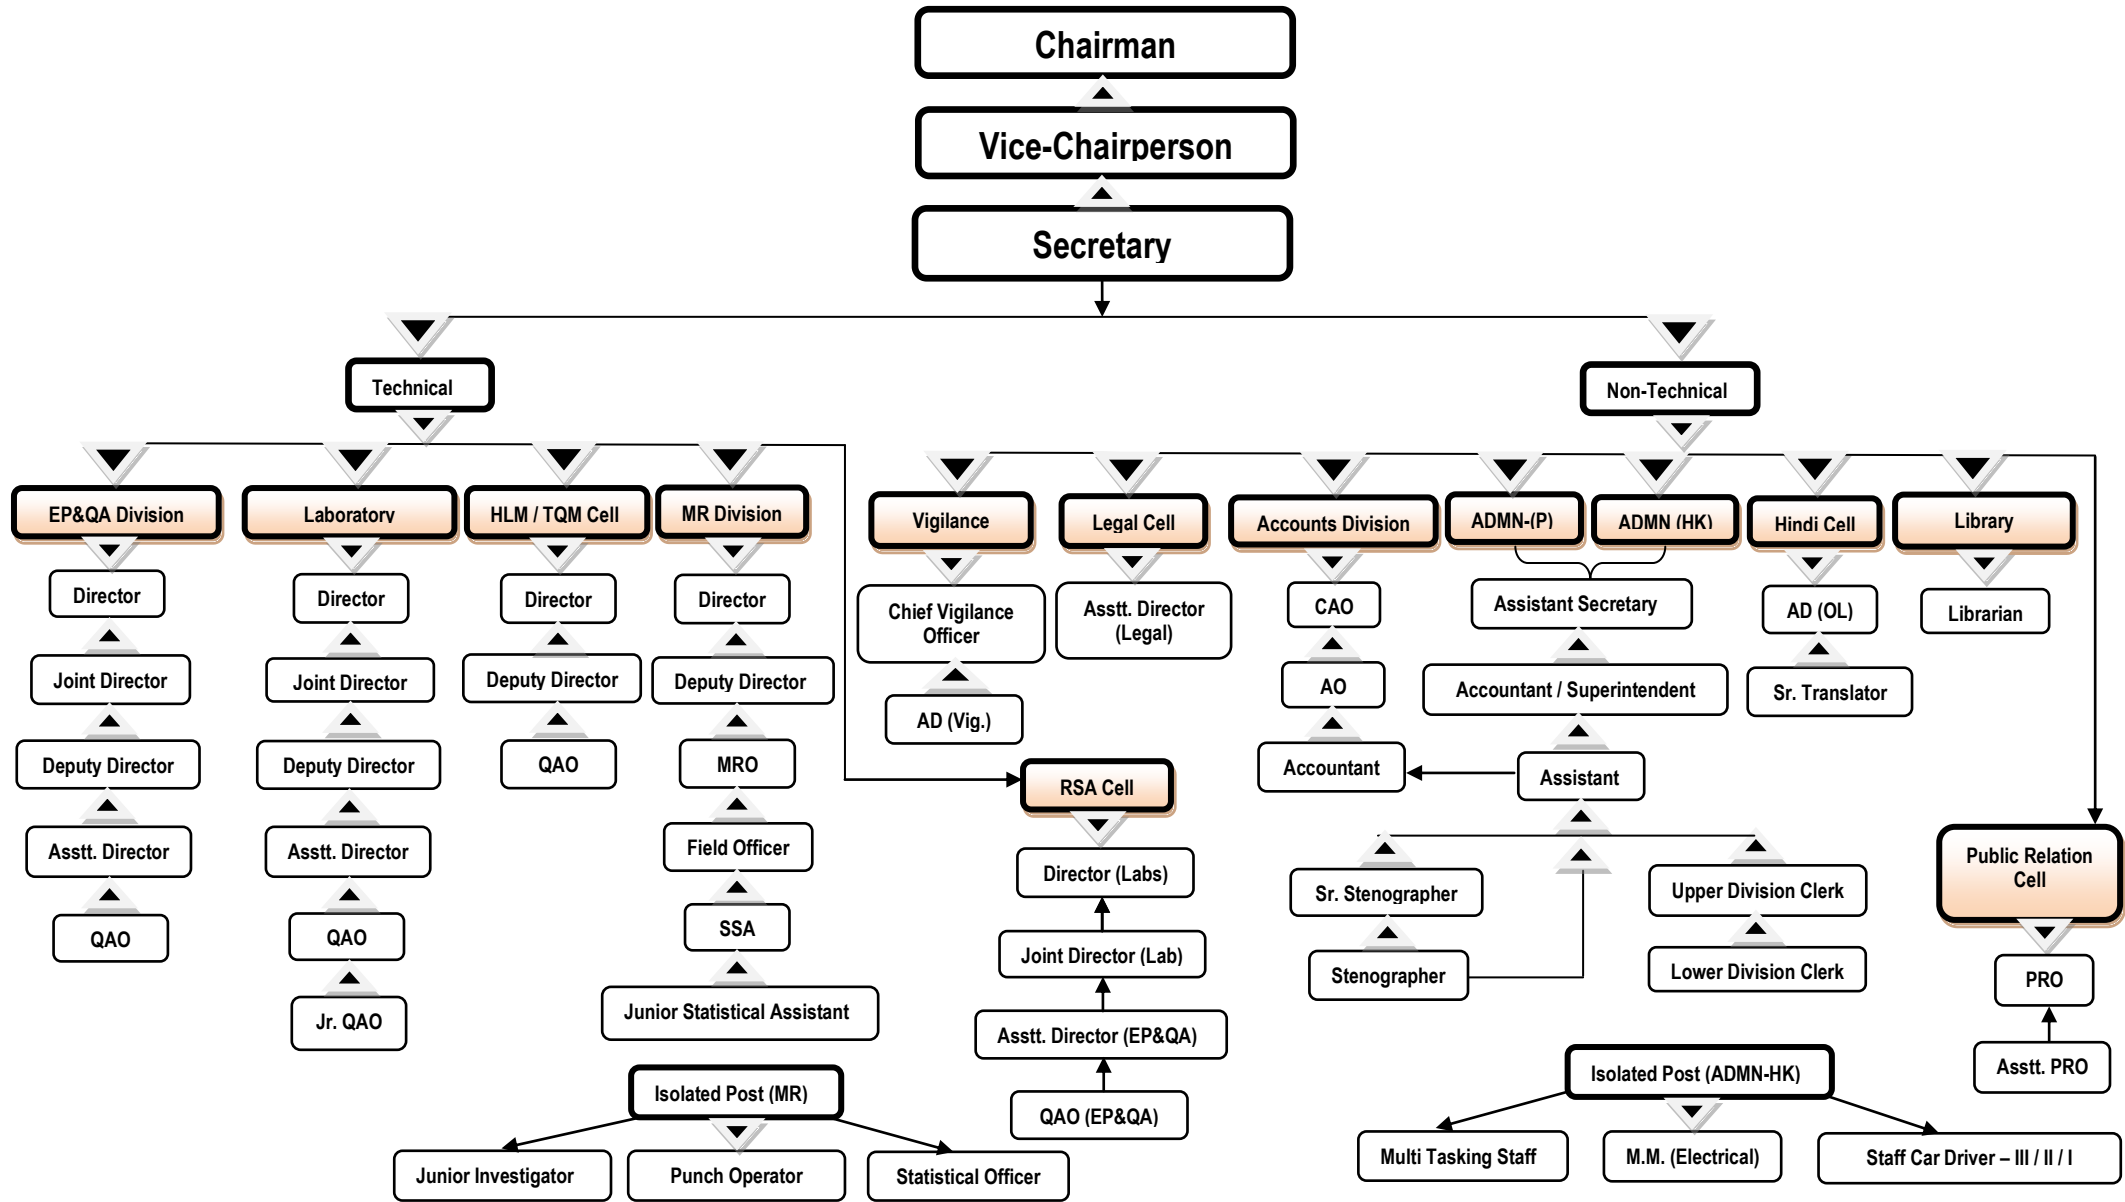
Chairman

Vice-Chairperson

Secretary

Technical

Non-Technical

EP&QA Division
Director
Joint Director
Deputy Director
Asstt. Director
QAO

Laboratory
Director
Joint Director
Deputy Director
Asstt. Director
QAO
Jr. QAO

HLM / TQM Cell
Director
Deputy Director
QAO

MR Division
Director
Deputy Director
MRO
Field Officer
SSA
Junior Statistical Assistant

Isolated Post (MR)
Junior Investigator
Punch Operator
Statistical Officer

RSA Cell
Director (Labs)
Joint Director (Lab)
Asstt. Director (EP&QA)
QAO (EP&QA)

Vigilance
Chief Vigilance Officer
AD (Vig.)

Legal Cell
Asstt. Director (Legal)

Accounts Division
CAO
AO
Accountant

ADMN-(P)
ADMN (HK)
Assistant Secretary
Accountant / Superintendent
Assistant
Sr. Stenographer
Stenographer
Upper Division Clerk
Lower Division Clerk

Hindi Cell
AD (OL)
Sr. Translator

Library
Librarian

Public Relation Cell
PRO
Asstt. PRO

Isolated Post (ADMN-HK)
Multi Tasking Staff
M.M. (Electrical)
Staff Car Driver – III / II / I